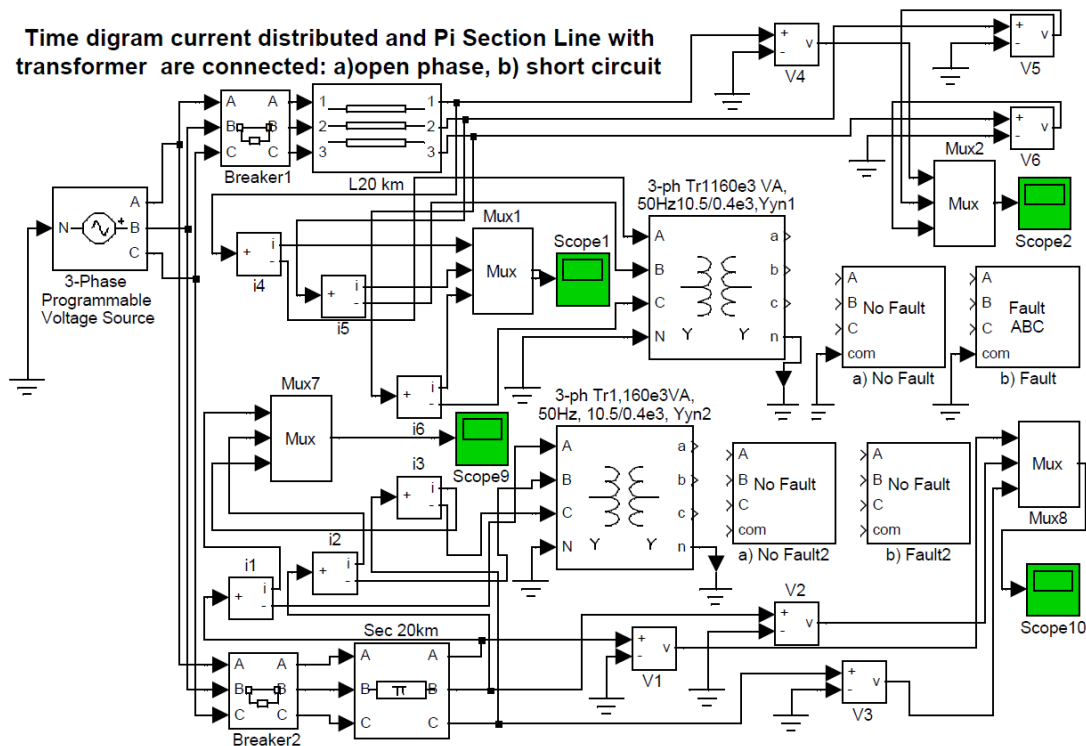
Time digram current distributed and Pi Section Line with transformer are connected: a)open phase, b) short circuit

A A
B B
C C
Breaker1

1 1
2 2
3 3
L20 km

V4
V5
V6
Mux2
Mux
Scope2

N A B C
3-Phase Programmable Voltage Source

3-ph Tr1160e3 VA, 50Hz10.5/0.4e3,Yyn1
A B C N
a b c n
Y Y

i4
i5
Mux1
Mux
Scope1

A B C com
No Fault
a) No Fault

A B C com
Fault ABC
b) Fault

Mux7
Mux
i6
Scope9

3-ph Tr1,160e3VA, 50Hz, 10.5/0.4e3, Yyn2
A B C N
a b c n
Y Y

i3

A B C com
No Fault
a) No Fault2

A B C com
No Fault
b) Fault2

Mux
Mux8

i1
i2

V2
V1
Scope10

Sec 20km
A A
B π B
C C

A A
B B
C C
Breaker2

V3